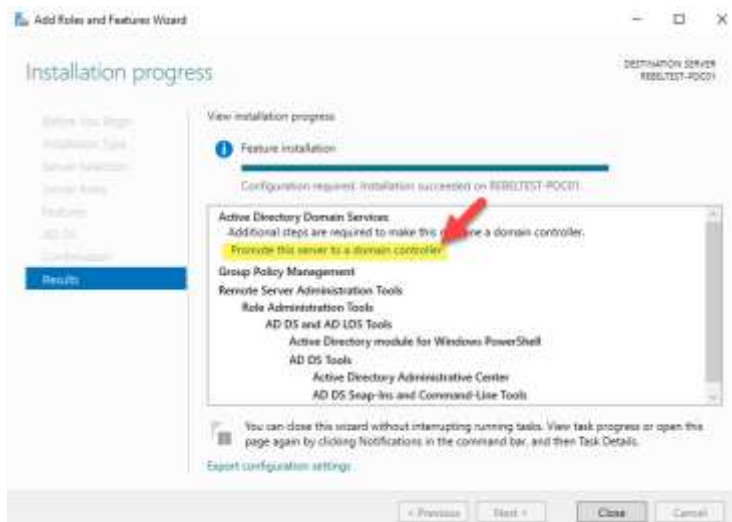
Add Roles and Features Wizard

Installation progress

DESTINATION SERVER
REBELTEST-PDC01

Before You Begin
Installation Type
Server Selection
Server Roles
Features
AD DS
Confirmation
Results

View installation progress

Feature installation

Configuration required. Installation succeeded on REBELTEST-PDC01.

Active Directory Domain Services
Additional steps are required to make this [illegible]e a domain controller.
Promote this server to a domain controller
Group Policy Management
Remote Server Administration Tools
Role Administration Tools
AD DS and AD LDS Tools
Active Directory module for Windows PowerShell
AD DS Tools
Active Directory Administrative Center
AD DS Snap-Ins and Command-Line Tools

You can close this wizard without interrupting running tasks. View task progress or open this page again by clicking Notifications in the command bar, and then Task Details.

Export configuration settings

< Previous Next > Close Cancel